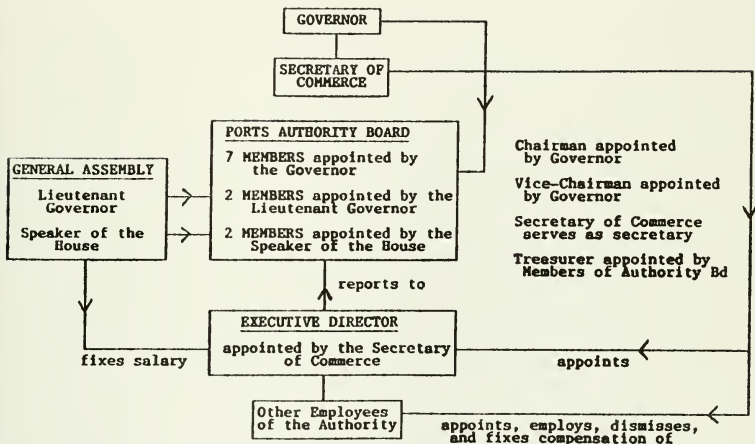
GOVERNOR

SECRETARY OF COMMERCE

PORTS AUTHORITY BOARD

7 MEMBERS appointed by the Governor

2 MEMBERS appointed by the Lieutenant Governor

2 MEMBERS appointed by the Speaker of the House

GENERAL ASSEMBLY

Lieutenant Governor

Speaker of the House

Chairman appointed by Governor

Vice-Chairman appointed by Governor

Secretary of Commerce serves as secretary

Treasurer appointed by Members of Authority Bd

reports to

EXECUTIVE DIRECTOR

appointed by the Secretary of Commerce

fixes salary

appoints

Other Employees of the Authority

appoints, employs, dismisses, and fixes compensation of